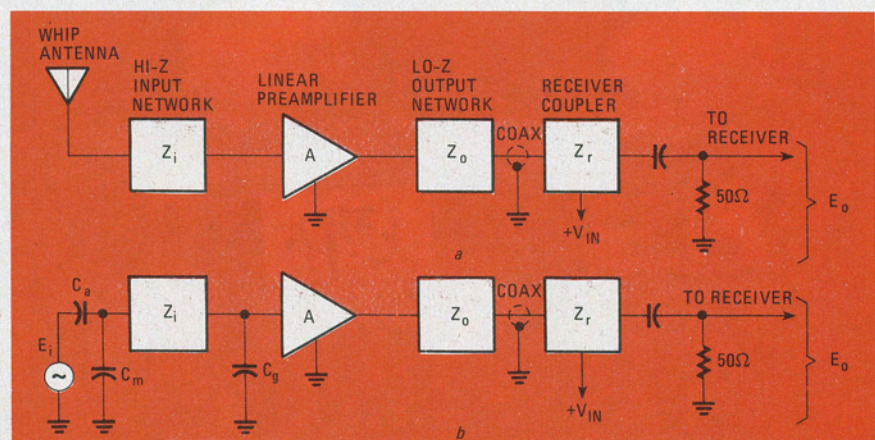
WHIP ANTENNA

HI-Z INPUT NETWORK

LINEAR PREAMPLIFIER

LO-Z OUTPUT NETWORK

RECEIVER COUPLER

$Z_i$

A

$Z_o$

COAX

$Z_r$

TO RECEIVER

$50\Omega$

$E_o$

$+V_{IN}$

a

$C_a$

$E_i$

$C_m$

$Z_i$

$C_g$

A

$Z_o$

COAX

$Z_r$

TO RECEIVER

$50\Omega$

$E_o$

$+V_{IN}$

b